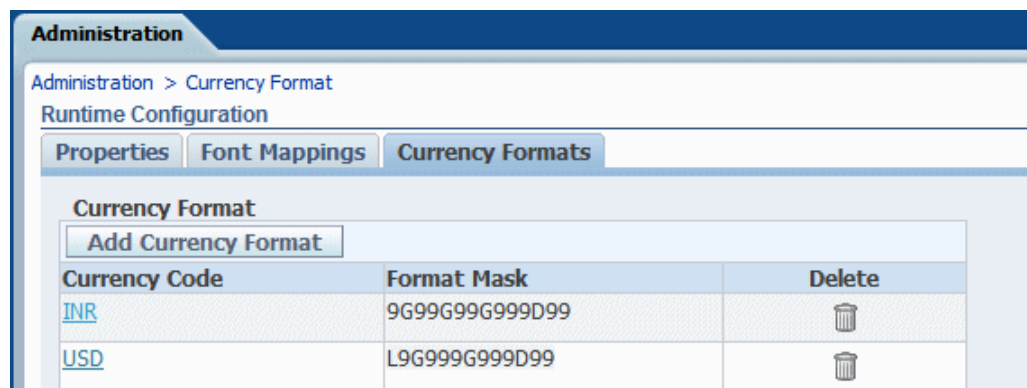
Administration

Administration > Currency Format

Runtime Configuration

Properties | Font Mappings | Currency Formats

Currency Format

Add Currency Format

| Currency Code | Format Mask | Delete |
|---|---|---|
| INR | 9G99G99G999D99 | |
| USD | L9G999G999D99 | |